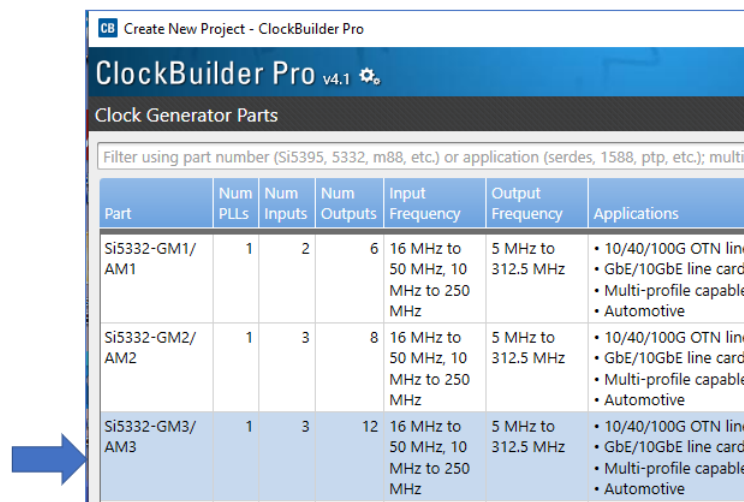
CB Create New Project - ClockBuilder Pro

ClockBuilder Pro v4.1

Clock Generator Parts

Filter using part number (Si5395, 5332, m88, etc.) or application (serdes, 1588, ptp, etc.); multi

| Part | Num PLLs | Num Inputs | Num Outputs | Input Frequency | Output Frequency | Applications |
|---|---|---|---|---|---|---|
| Si5332-GM1/AM1 | 1 | 2 | 6 | 16 MHz to 50 MHz, 10 MHz to 250 MHz | 5 MHz to 312.5 MHz | • 10/40/100G OTN lin • GbE/10GbE line card • Multi-profile capable • Automotive |
| Si5332-GM2/AM2 | 1 | 3 | 8 | 16 MHz to 50 MHz, 10 MHz to 250 MHz | 5 MHz to 312.5 MHz | • 10/40/100G OTN lin • GbE/10GbE line card • Multi-profile capable • Automotive |
| Si5332-GM3/AM3 | 1 | 3 | 12 | 16 MHz to 50 MHz, 10 MHz to 250 MHz | 5 MHz to 312.5 MHz | • 10/40/100G OTN lin • GbE/10GbE line card • Multi-profile capable • Automotive |